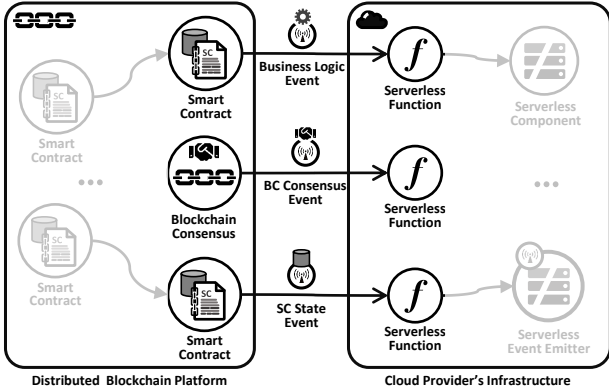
SC

Smart Contract

SC

Smart Contract

SC

Smart Contract

Blockchain Consensus

SC

Smart Contract

SC

Smart Contract

Business Logic Event

BC Consensus Event

SC State Event

Serverless Function

Serverless Function

Serverless Function

Serverless Component

Serverless Event Emitter

Distributed Blockchain Platform

Cloud Provider's Infrastructure